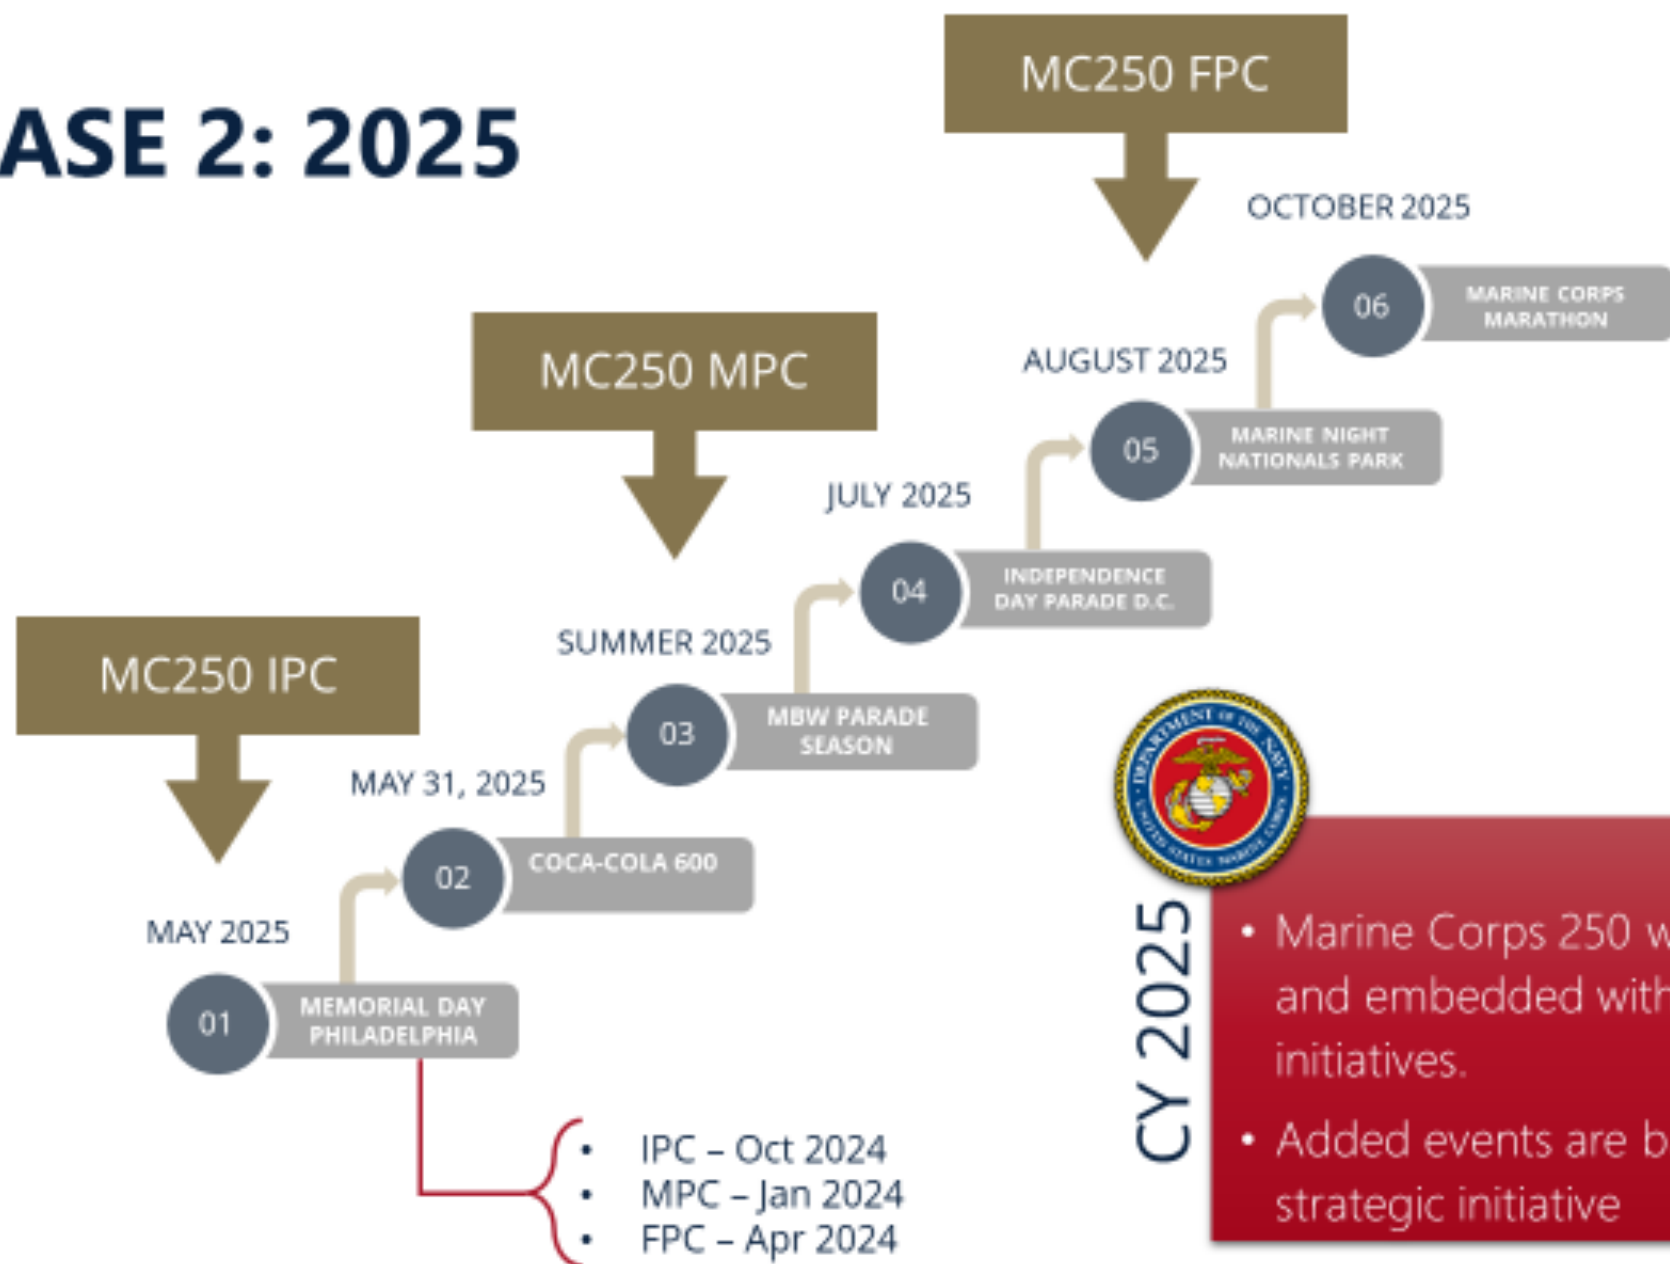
ASE 2: 2025

MC250 FPC

OCTOBER 2025

06 MARINE CORPS MARATHON

AUGUST 2025

05 MARINE NIGHT NATIONALS PARK

MC250 MPC

JULY 2025

04 INDEPENDENCE DAY PARADE D.C.

SUMMER 2025

03 MBW PARADE SEASON

MC250 IPC

MAY 31, 2025

02 COCA-COLA 600

MAY 2025

01 MEMORIAL DAY PHILADELPHIA

- IPC – Oct 2024
- MPC – Jan 2024
- FPC – Apr 2024

DEPARTMENT OF THE NAVY UNITED STATES MARINE CORPS

CY 2025

- Marine Corps 250 w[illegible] and embedded with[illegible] initiatives.
- Added events are b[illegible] strategic initiative